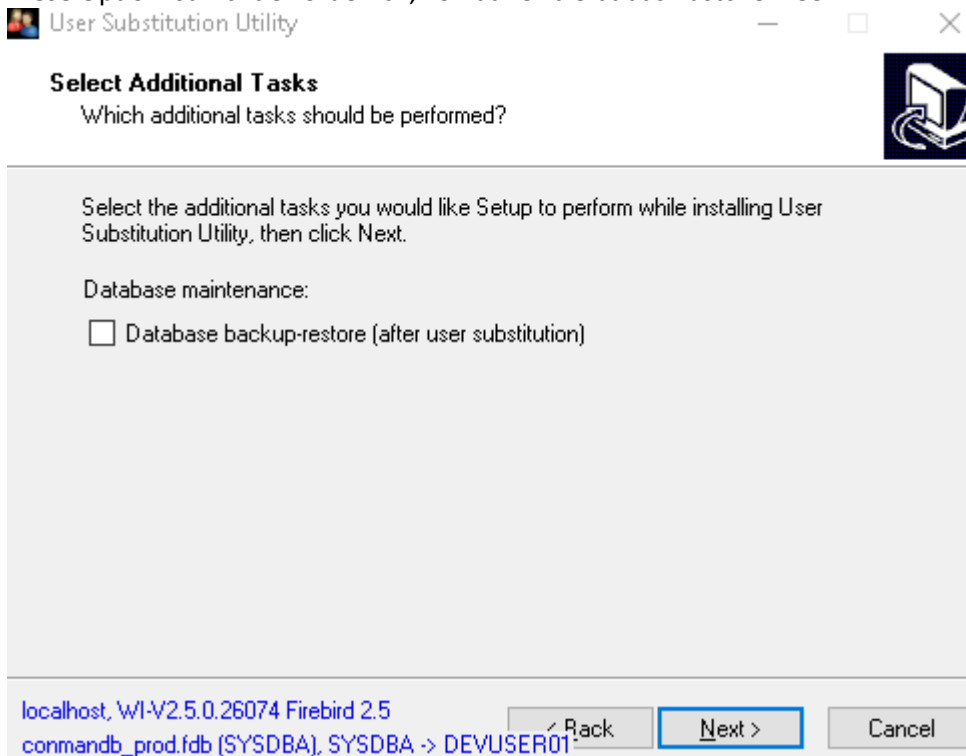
User Substitution Utility

Select Additional Tasks
Which additional tasks should be performed?

Select the additional tasks you would like Setup to perform while installing User Substitution Utility, then click Next.

Database maintenance:

Database backup-restore (after user substitution)

localhost, WI-V2.5.0.26074 Firebird 2.5
conmandb_prod.fdb (SYSDBA), SYSDBA -> DEVUSER01

< Back

Next >

Cancel